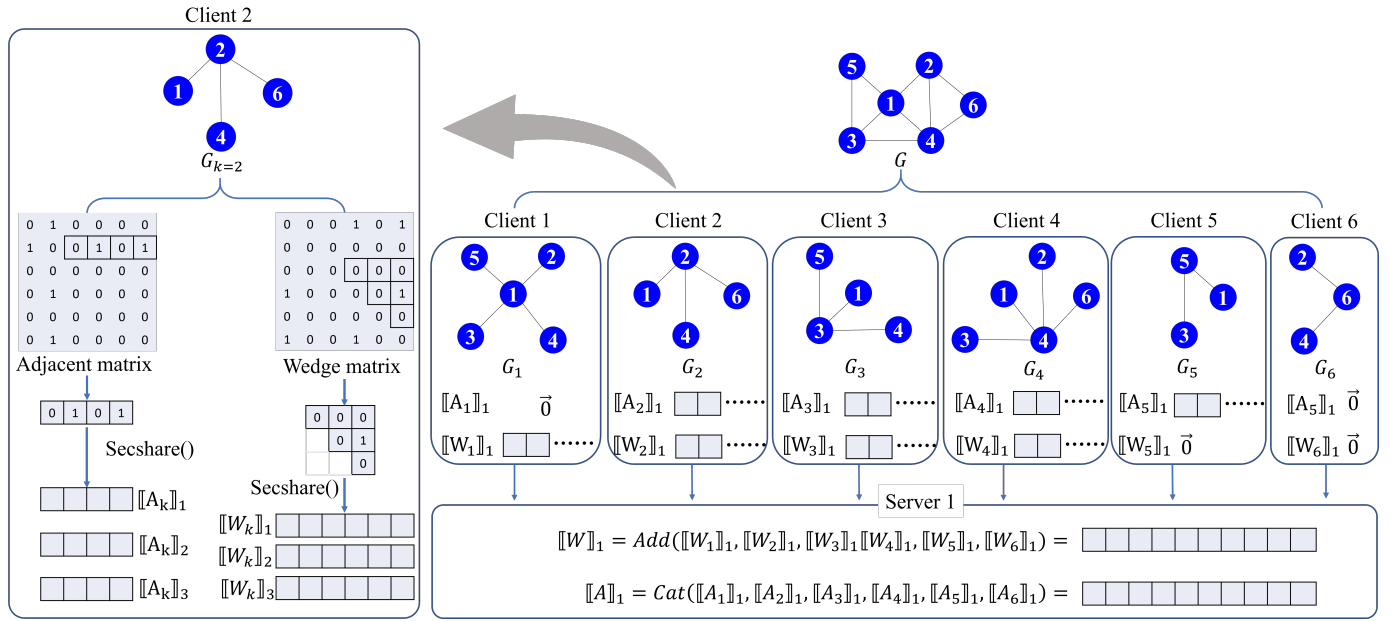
Client 2

2 1 6 4

$G_{k=2}$

| 0 | 1 | 0 | 0 | 0 | 0 |
|---|---|---|---|---|---|
| 1 | 0 | 0 | 1 | 0 | 1 |
| 0 | 0 | 0 | 0 | 0 | 0 |
| 0 | 1 | 0 | 0 | 0 | 0 |
| 0 | 0 | 0 | 0 | 0 | 0 |
| 0 | 1 | 0 | 0 | 0 | 0 |

Adjacent matrix

| 0 | 0 | 0 | 1 | 0 | 1 |
|---|---|---|---|---|---|
| 0 | 0 | 0 | 0 | 0 | 0 |
| 0 | 0 | 0 | 0 | 0 | 0 |
| 1 | 0 | 0 | 0 | 0 | 1 |
| 0 | 0 | 0 | 0 | 0 | 0 |
| 1 | 0 | 0 | 1 | 0 | 0 |

Wedge matrix

0 1 0 1

Secshare()

$[\![A_k]\!]_1$

$[\![A_k]\!]_2$

$[\![A_k]\!]_3$

0 0 0
0 1
0

Secshare()

$[\![W_k]\!]_1$

$[\![W_k]\!]_2$

$[\![W_k]\!]_3$

5 2 1 6 3 4

$G$

Client 1

5 2 1 3 4

$G_1$

$[\![A_1]\!]_1$ $\vec{0}$

$[\![W_1]\!]_1$ ......

Client 2

2 1 6 4

$G_2$

$[\![A_2]\!]_1$ ......

$[\![W_2]\!]_1$ ......

Client 3

5 1 3 4

$G_3$

$[\![A_3]\!]_1$ ......

$[\![W_3]\!]_1$ ......

Client 4

2 1 6 3 4

$G_4$

$[\![A_4]\!]_1$ ......

$[\![W_4]\!]_1$ ......

Client 5

5 1 3

$G_5$

$[\![A_5]\!]_1$ ......

$[\![W_5]\!]_1$ $\vec{0}$

Client 6

2 6 4

$G_6$

$[\![A_5]\!]_1$ $\vec{0}$

$[\![W_6]\!]_1$ $\vec{0}$

Server 1

$[\![W]\!]_1 = Add([\![W_1]\!]_1, [\![W_2]\!]_1, [\![W_3]\!]_1 [\![W_4]\!]_1, [\![W_5]\!]_1, [\![W_6]\!]_1) =$

$[\![A]\!]_1 = Cat([\![A_1]\!]_1, [\![A_2]\!]_1, [\![A_3]\!]_1, [\![A_4]\!]_1, [\![A_5]\!]_1, [\![A_6]\!]_1) =$